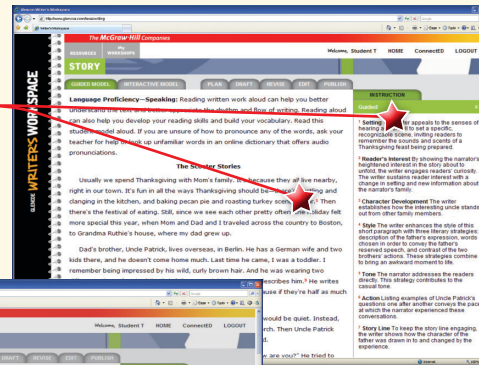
Glencoe Writer's Workspace

http://www.glencoe.com/workspace

Writer's Workspace

The McGraw-Hill Companies

RESOURCES

My WORKSPACE

Welcome, Student T HOME ConnectED LOGOUT

STORY

GUIDED MODEL INTERACTIVE MODEL PLAN DRAFT REVISE EDIT PUBLISH

INSTRUCTION

Guided

Language Proficiency—Speaking: Reading written work aloud can help you better understand the text and better appreciate the rhythm and flow of writing. Reading aloud can also help you develop your reading skills and build your vocabulary. Read this student model aloud. If you are unsure of how to pronounce any of the words, ask your teacher for help or look up unfamiliar words in an online dictionary that offers audio pronunciations.

The Scooter Stories

Usually we spend Thanksgiving with Mom's family, just because they all live nearby, right in our town. It's fun in all the ways Thanksgiving should be—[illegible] and clanging in the kitchen, and baking pecan pie and roasting turkey scen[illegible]. Then there's the festival of eating. Still, since we see each other pretty often, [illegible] holiday felt more special this year, when Mom and Dad and I traveled across the country to Boston, to Grandma Ruthie's house, where my dad grew up.

Dad's brother, Uncle Patrick, lives overseas, in Berlin. He has a German wife and two kids there, and he doesn't come home much. Last time he came, I was a toddler. I remember being impressed by his wild, curly brown hair. And he was wearing two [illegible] describes him.⁶ He writes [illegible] use if they're half as much

¹ Setting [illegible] appeals to the senses of hearing a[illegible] to set a specific, recognizable scene, inviting readers to remember the sounds and scents of a Thanksgiving feast being prepared.

² Reader's Interest By showing the narrator's heightened interest in the story about to unfold, the writer engages readers' curiosity. The writer sustains reader interest with a change in setting and new information about the narrator's family.

³ Character Development The writer establishes how the interesting uncle stands out from other family members.

⁴ Style The writer enhances the style of this short paragraph with three literary strategies: description of the father's expression, words chosen in order to convey the father's reserved speech, and contrast of the two brothers' actions. These strategies combine to bring an awkward moment to life.

⁵ Tone The narrator addresses the readers directly. This strategy contributes to the casual tone.

⁶ Action Listing examples of Uncle Patrick's questions one after another conveys the pace at which the narrator experienced these conversations.

⁷ Story Line To keep the story line engaging, the writer shows how the character of the father was drawn in to and changed by the experience.

Welcome, Student T HOME ConnectED LOGOUT

DRAFT REVISE EDIT PUBLISH

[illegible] would be quiet. Instead, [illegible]rch. Then Uncle Patrick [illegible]

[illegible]w are you?" He tried to

Internet